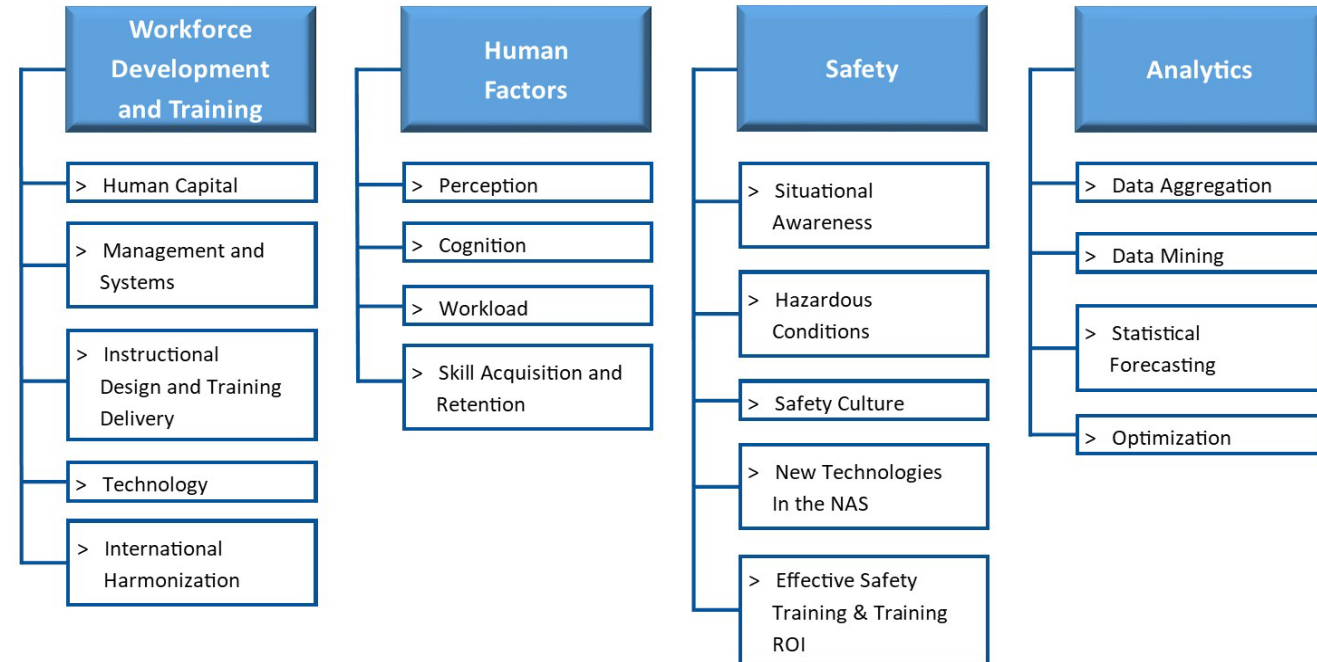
Workforce Development and Training

> Human Capital

> Management and Systems

> Instructional Design and Training Delivery

> Technology

> International Harmonization

Human Factors

> Perception

> Cognition

> Workload

> Skill Acquisition and Retention

Safety

> Situational Awareness

> Hazardous Conditions

> Safety Culture

> New Technologies In the NAS

> Effective Safety Training & Training ROI

Analytics

> Data Aggregation

> Data Mining

> Statistical Forecasting

> Optimization